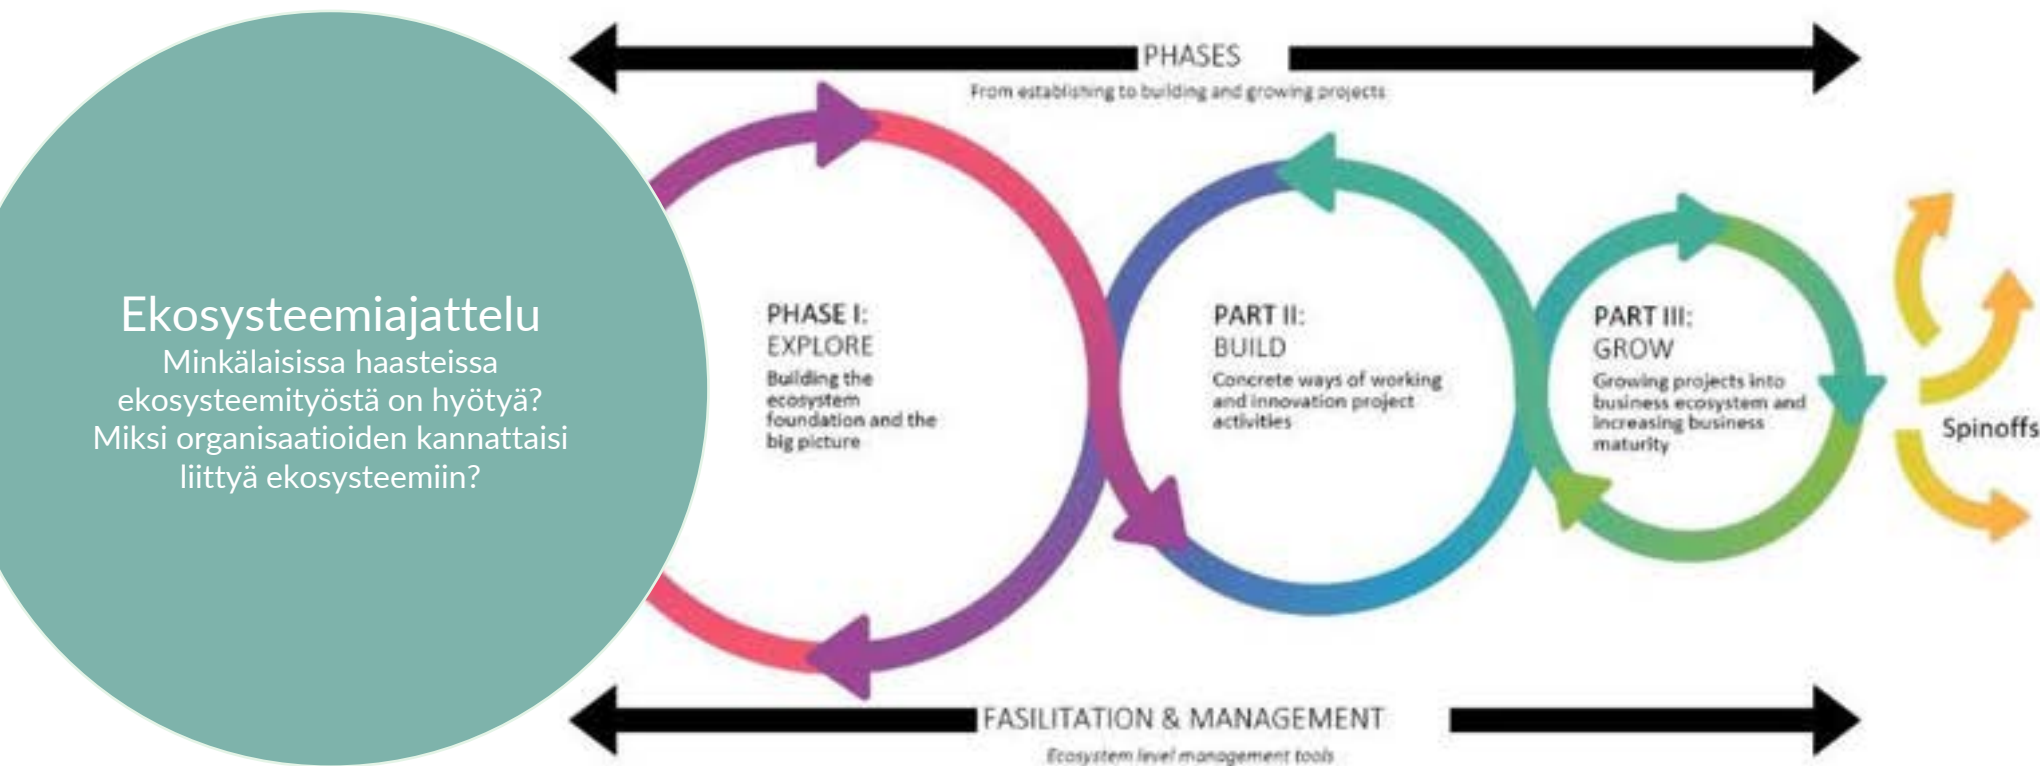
Ekosysteemiajattelu
Minkälaisissa haasteissa ekosysteemityöstä on hyötyä? Miksi organisaatioiden kannattaisi liittyä ekosysteemiin?

PHASES
From establishing to building and growing projects

PHASE I:
EXPLORE
Building the ecosystem foundation and the big picture

PART II:
BUILD
Concrete ways of working and innovation project activities

PART III:
GROW
Growing projects into business ecosystem and increasing business maturity

Spinoffs

FASILITATION & MANAGEMENT
Ecosystem level management tools